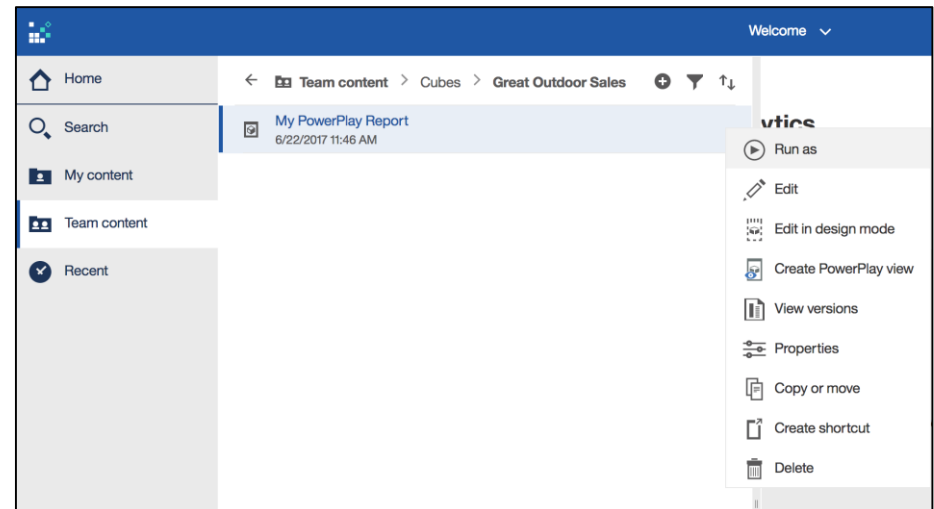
Welcome

Home

Search

My content

Team content

Recent

Team content > Cubes > Great Outdoor Sales

My PowerPlay Report
6/22/2017 11:46 AM

ytics

Run as
Edit
Edit in design mode
Create PowerPlay view
View versions
Properties
Copy or move
Create shortcut
Delete